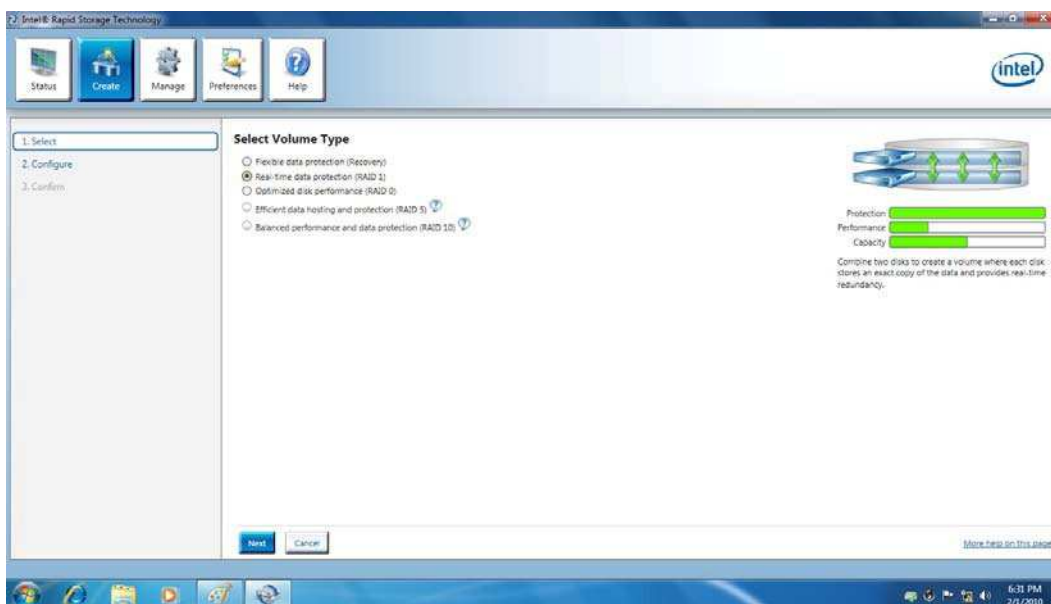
Intel® Rapid Storage Technology

Status
Create
Manage
Preferences
Help

intel

1. Select
2. Configure
3. Confirm

Select Volume Type

Flexible data protection (Recovery)
Real-time data protection (RAID 1)
Optimized disk performance (RAID 0)
Efficient data hosting and protection (RAID 5)
Balanced performance and data protection (RAID 10)

Protection
Performance
Capacity

Combine two disks to create a volume where each disk stores an exact copy of the data and provides real-time redundancy.

Next
Cancel

More help on this page

6:31 PM
2/1/2010